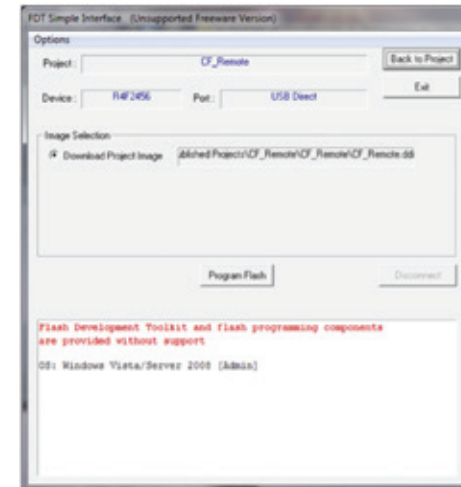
FDT Simple Interface (Unsupported Freeware Version)

Options

Project : CF_Remote

Back to Project

Exit

Device : R4F2456

Port : USB Direct

Image Selection

Download Project Image

ublished Projects\CF_Remote\CF_Remote\CF_Remote.ddi

Program Flash

Disconnect

Flash Development Toolkit and flash programming components are provided without support

OS: Windows Vista/Server 2008 [Admin]